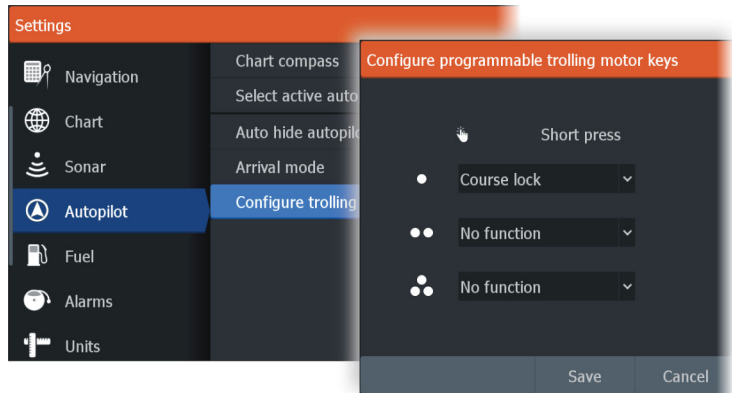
Settings

Navigation
Chart
Sonar
Autopilot
Fuel
Alarms
Units

Chart compass
Select active auto
Auto hide autopilo
Arrival mode
Configure trolling

Configure programmable trolling motor keys

Short press

Course lock
No function
No function

Save
Cancel